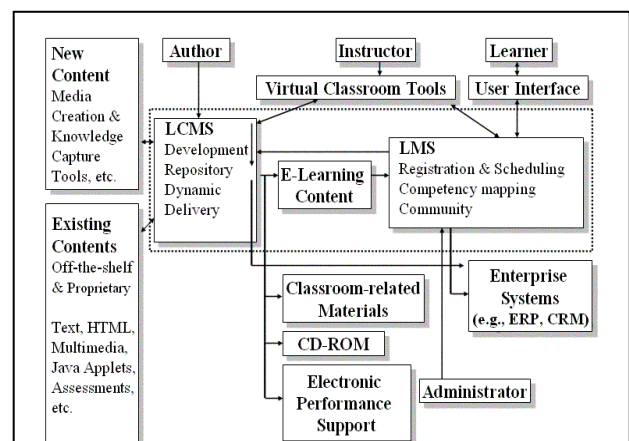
New Content
Media Creation & Knowledge Capture Tools, etc.

Author

Instructor

Learner

Virtual Classroom Tools

User Interface

LCMS
Development
Repository
Dynamic Delivery

E-Learning Content

LMS
Registration & Scheduling
Competency mapping
Community

Existing Contents
Off-the-shelf & Proprietary

Text, HTML, Multimedia, Java Applets, Assessments, etc.

Classroom-related Materials

Enterprise Systems
(e.g., ERP, CRM)

CD-ROM

Electronic Performance Support

Administrator